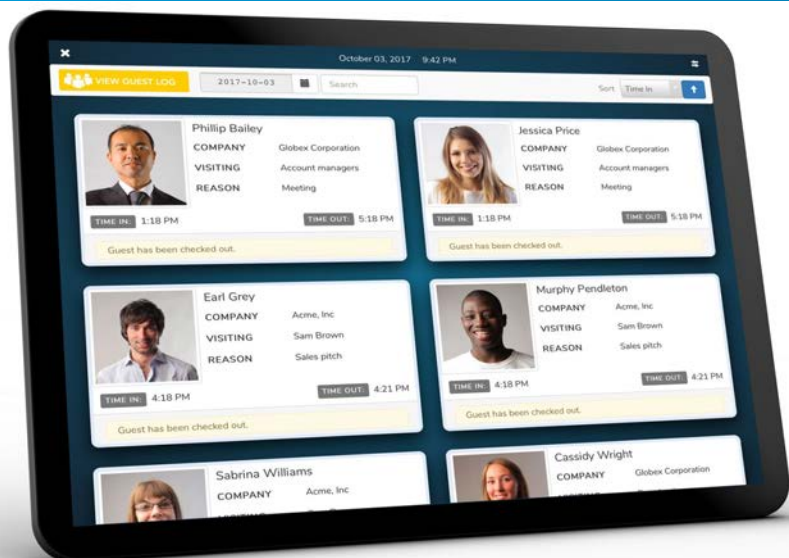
October 03, 2017 9:42 PM

VIEW GUEST LOG
2017-10-03
Search
Sort Time In

Phillip Bailey
COMPANY Globex Corporation
VISITING Account managers
REASON Meeting
TIME IN: 1:18 PM
TIME OUT: 5:18 PM
Guest has been checked out.

Jessica Price
COMPANY Globex Corporation
VISITING Account managers
REASON Meeting
TIME IN: 1:18 PM
TIME OUT: 5:18 PM
Guest has been checked out.

Earl Grey
COMPANY Acme, Inc
VISITING Sam Brown
REASON Sales pitch
TIME IN: 4:18 PM
TIME OUT: 4:21 PM
Guest has been checked out.

Murphy Pendleton
COMPANY Acme, Inc
VISITING Sam Brown
REASON Sales pitch
TIME IN: 4:18 PM
TIME OUT: 4:21 PM
Guest has been checked out.

Sabrina Williams
COMPANY Acme, Inc

Cassidy Wright
COMPANY Globex Corporation